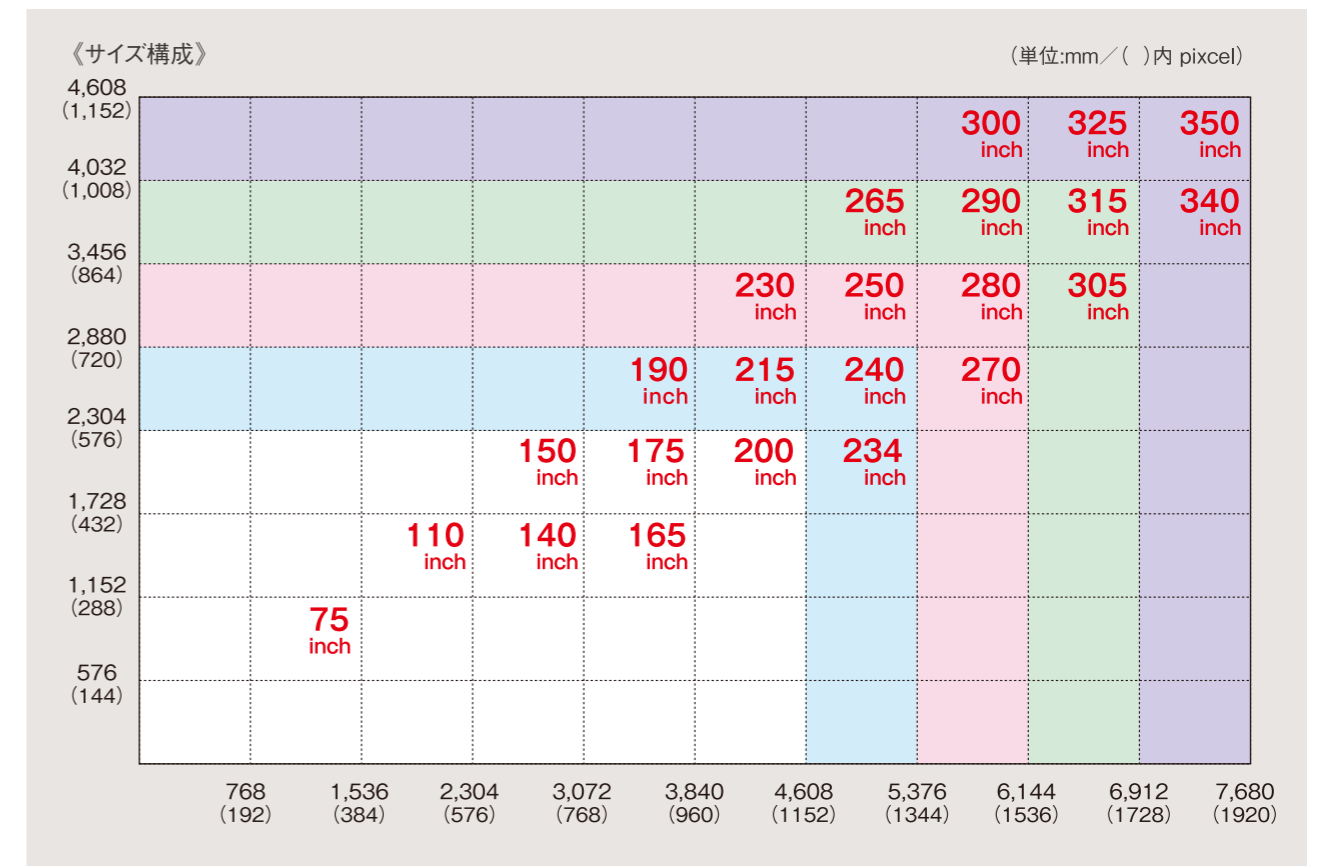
《サイズ構成》

（単位:mm／（ ）内 pixcel）

|  | 768 (192) | 1,536 (384) | 2,304 (576) | 3,072 (768) | 3,840 (960) | 4,608 (1152) | 5,376 (1344) | 6,144 (1536) | 6,912 (1728) | 7,680 (1920) |
|---|---|---|---|---|---|---|---|---|---|---|
| 4,608 (1,152) |  |  |  |  |  |  |  | 300 inch | 325 inch | 350 inch |
| 4,032 (1,008) |  |  |  |  |  |  | 265 inch | 290 inch | 315 inch | 340 inch |
| 3,456 (864) |  |  |  |  |  | 230 inch | 250 inch | 280 inch | 305 inch |  |
| 2,880 (720) |  |  |  |  | 190 inch | 215 inch | 240 inch | 270 inch |  |  |
| 2,304 (576) |  |  |  | 150 inch | 175 inch | 200 inch | 234 inch |  |  |  |
| 1,728 (432) |  |  | 110 inch | 140 inch | 165 inch |  |  |  |  |  |
| 1,152 (288) |  | 75 inch |  |  |  |  |  |  |  |  |
| 576 (144) |  |  |  |  |  |  |  |  |  |  |